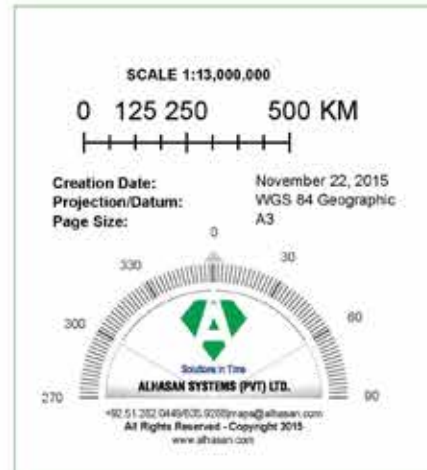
SCALE 1:13,000,000

0 125 250 500 KM

Creation Date: November 22, 2015
Projection/Datum: WGS 84 Geographic
Page Size: A3

0
330
30
300
60
270
90

Solutions in Time
ALHASAN SYSTEMS (PVT) LTD.

+92.51.282.0449/635.9200|maps@alhasan.com
All Rights Reserved - Copyright 2015
www.alhasan.com